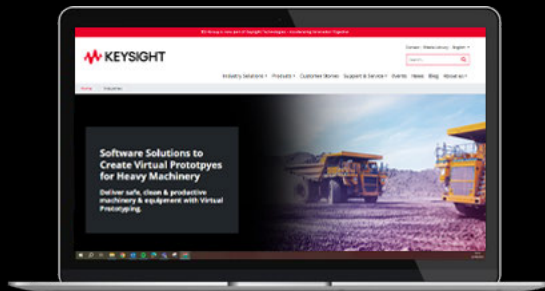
ESI Group is now part of Keysight Technologies - accelerating innovation together

KEYSIGHT

Contact Media Library English

Search...

Industry Solutions Products Customer Stories Support & Service Events News Blog About us

Home Industries

Software Solutions to Create Virtual Prototpyes for Heavy Machinery

Deliver safe, clean & productive machinery & equipment with Virtual Prototyping.